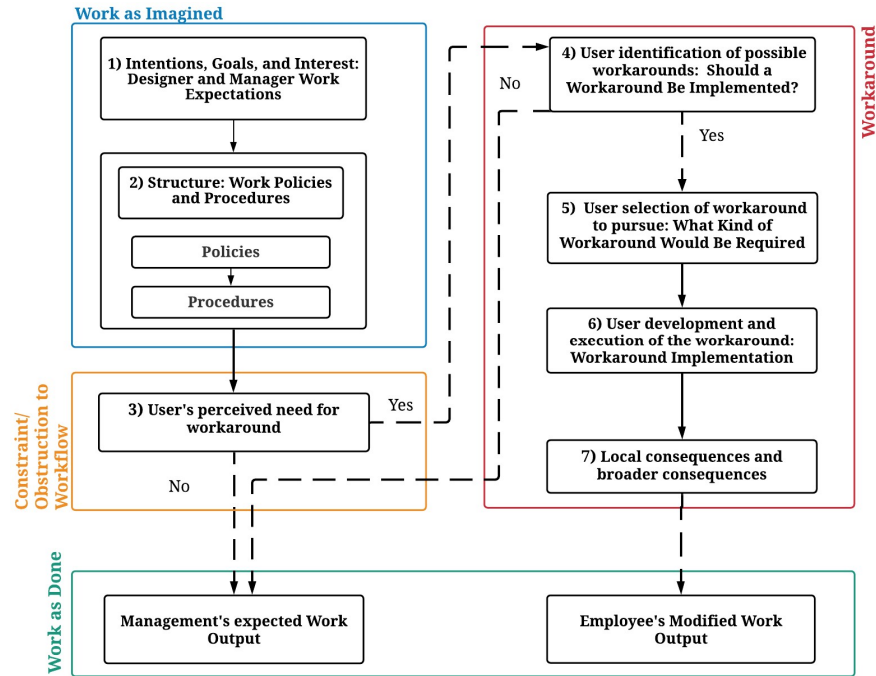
Work as Imagined

1) Intentions, Goals, and Interest: Designer and Manager Work Expectations

2) Structure: Work Policies and Procedures

Policies

Procedures

Constraint/ Obstruction to Workflow

3) User's perceived need for workaround

Yes

No

Workaround

4) User identification of possible workarounds: Should a Workaround Be Implemented?

No

Yes

5) User selection of workaround to pursue: What Kind of Workaround Would Be Required

6) User development and execution of the workaround: Workaround Implementation

7) Local consequences and broader consequences

Work as Done

Management's expected Work Output

Employee's Modified Work Output